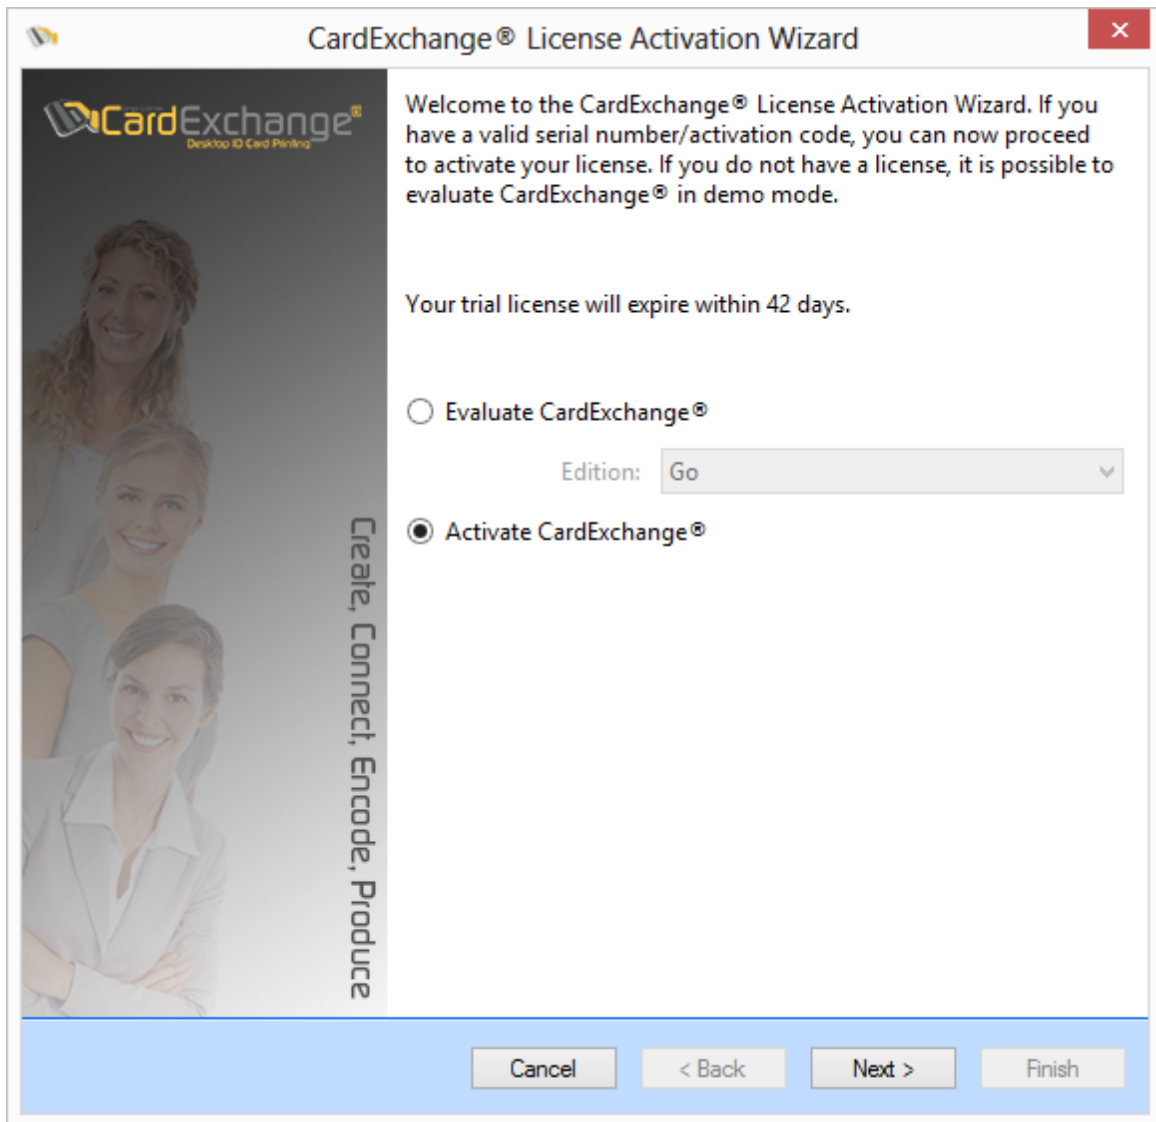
CardExchange® License Activation Wizard

×

CardExchange®
Desktop ID Card Printing

Create, Connect, Encode, Produce

Welcome to the CardExchange® License Activation Wizard. If you have a valid serial number/activation code, you can now proceed to activate your license. If you do not have a license, it is possible to evaluate CardExchange® in demo mode.

Your trial license will expire within 42 days.

Evaluate CardExchange®

Edition: Go

Activate CardExchange®

Cancel

< Back

Next >

Finish